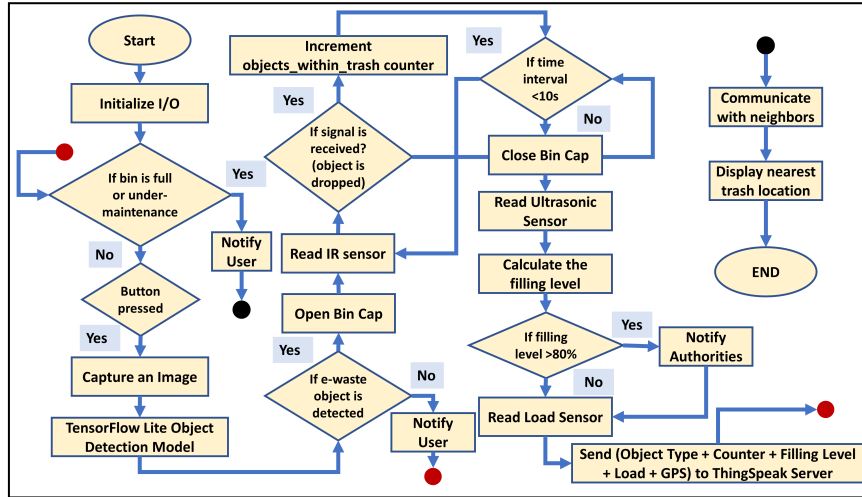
Start

Initialize I/O

If bin is full or under-maintenance

Yes

Notify User

No

Button pressed

Yes

Capture an Image

TensorFlow Lite Object Detection Model

Increment objects_within_trash counter

Yes

If signal is received? (object is dropped)

Read IR sensor

Open Bin Cap

Yes

If e-waste object is detected

No

Notify User

Yes

If time interval <10s

No

Close Bin Cap

Read Ultrasonic Sensor

Calculate the filling level

If filling level >80%

Yes

Notify Authorities

No

Read Load Sensor

Send (Object Type + Counter + Filling Level + Load + GPS) to ThingSpeak Server

Communicate with neighbors

Display nearest trash location

END